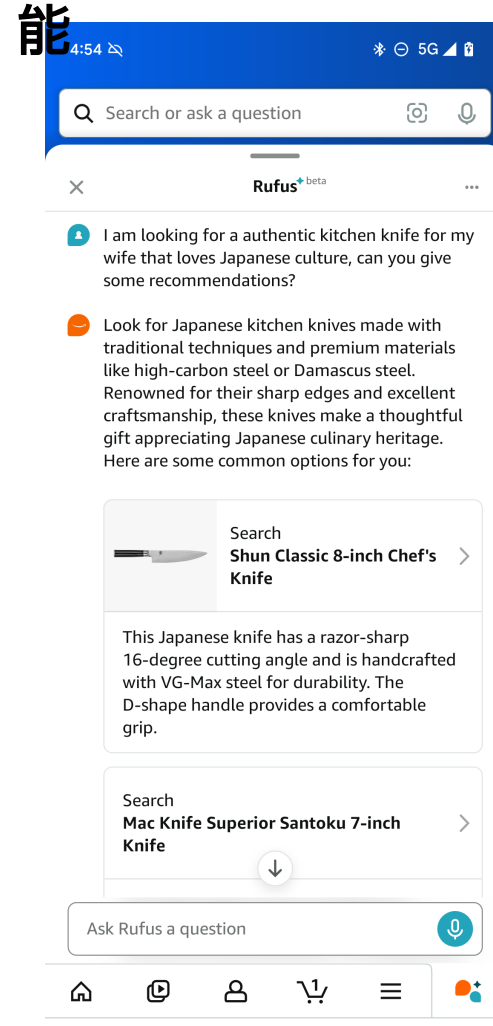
能

4:54

5G

Search or ask a question

Rufus beta

I am looking for a authentic kitchen knife for my wife that loves Japanese culture, can you give some recommendations?

Look for Japanese kitchen knives made with traditional techniques and premium materials like high-carbon steel or Damascus steel. Renowned for their sharp edges and excellent craftsmanship, these knives make a thoughtful gift appreciating Japanese culinary heritage. Here are some common options for you:

Search
**Shun Classic 8-inch Chef's Knife**

This Japanese knife has a razor-sharp 16-degree cutting angle and is handcrafted with VG-Max steel for durability. The D-shape handle provides a comfortable grip.

Search
**Mac Knife Superior Santoku 7-inch Knife**

Ask Rufus a question

1